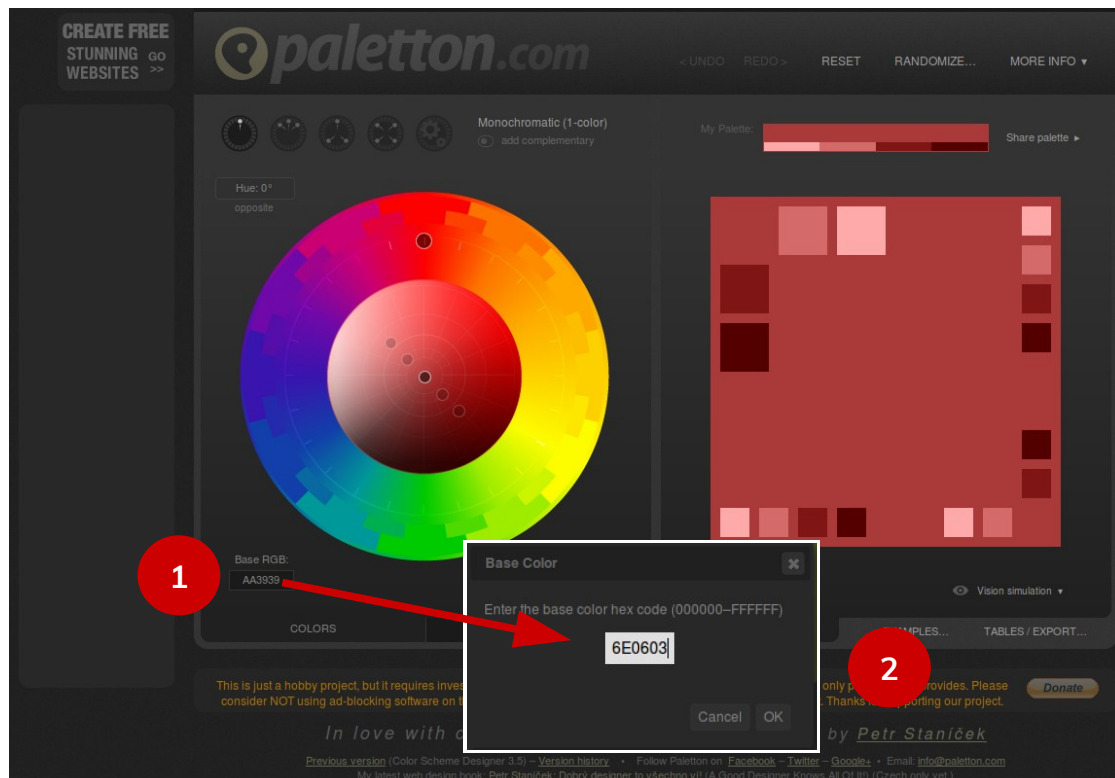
CREATE FREE STUNNING WEBSITES GO >>

paletton.com

< UNDO REDO > RESET RANDOMIZE... MORE INFO ▾

Monochromatic (1-color)
add complementary

My Palette:

Share palette ▸

Hue: 0°
opposite

Base RGB:
AA3939

1

Base Color

Enter the base color hex code (000000–FFFFFF)

6E0603

Cancel OK

2

Vision simulation ▾

COLORS

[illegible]MPLES... TABLES / EXPORT...

This is just a hobby project, but it requires inves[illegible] only p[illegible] provides. Please consider NOT using ad-blocking software on t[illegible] Thanks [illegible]porting our project.

Donate

In love with c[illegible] by Petr Staníček

Previous version (Color Scheme Designer 3.5) – Version history • Follow Paletton on Facebook – Twitter – Google+ • Email: info@paletton.com
My latest web design book: Petr Staníček: Dobrý designer to všechno ví! (A Good Designer Knows All Of It) (Czech only yet.)